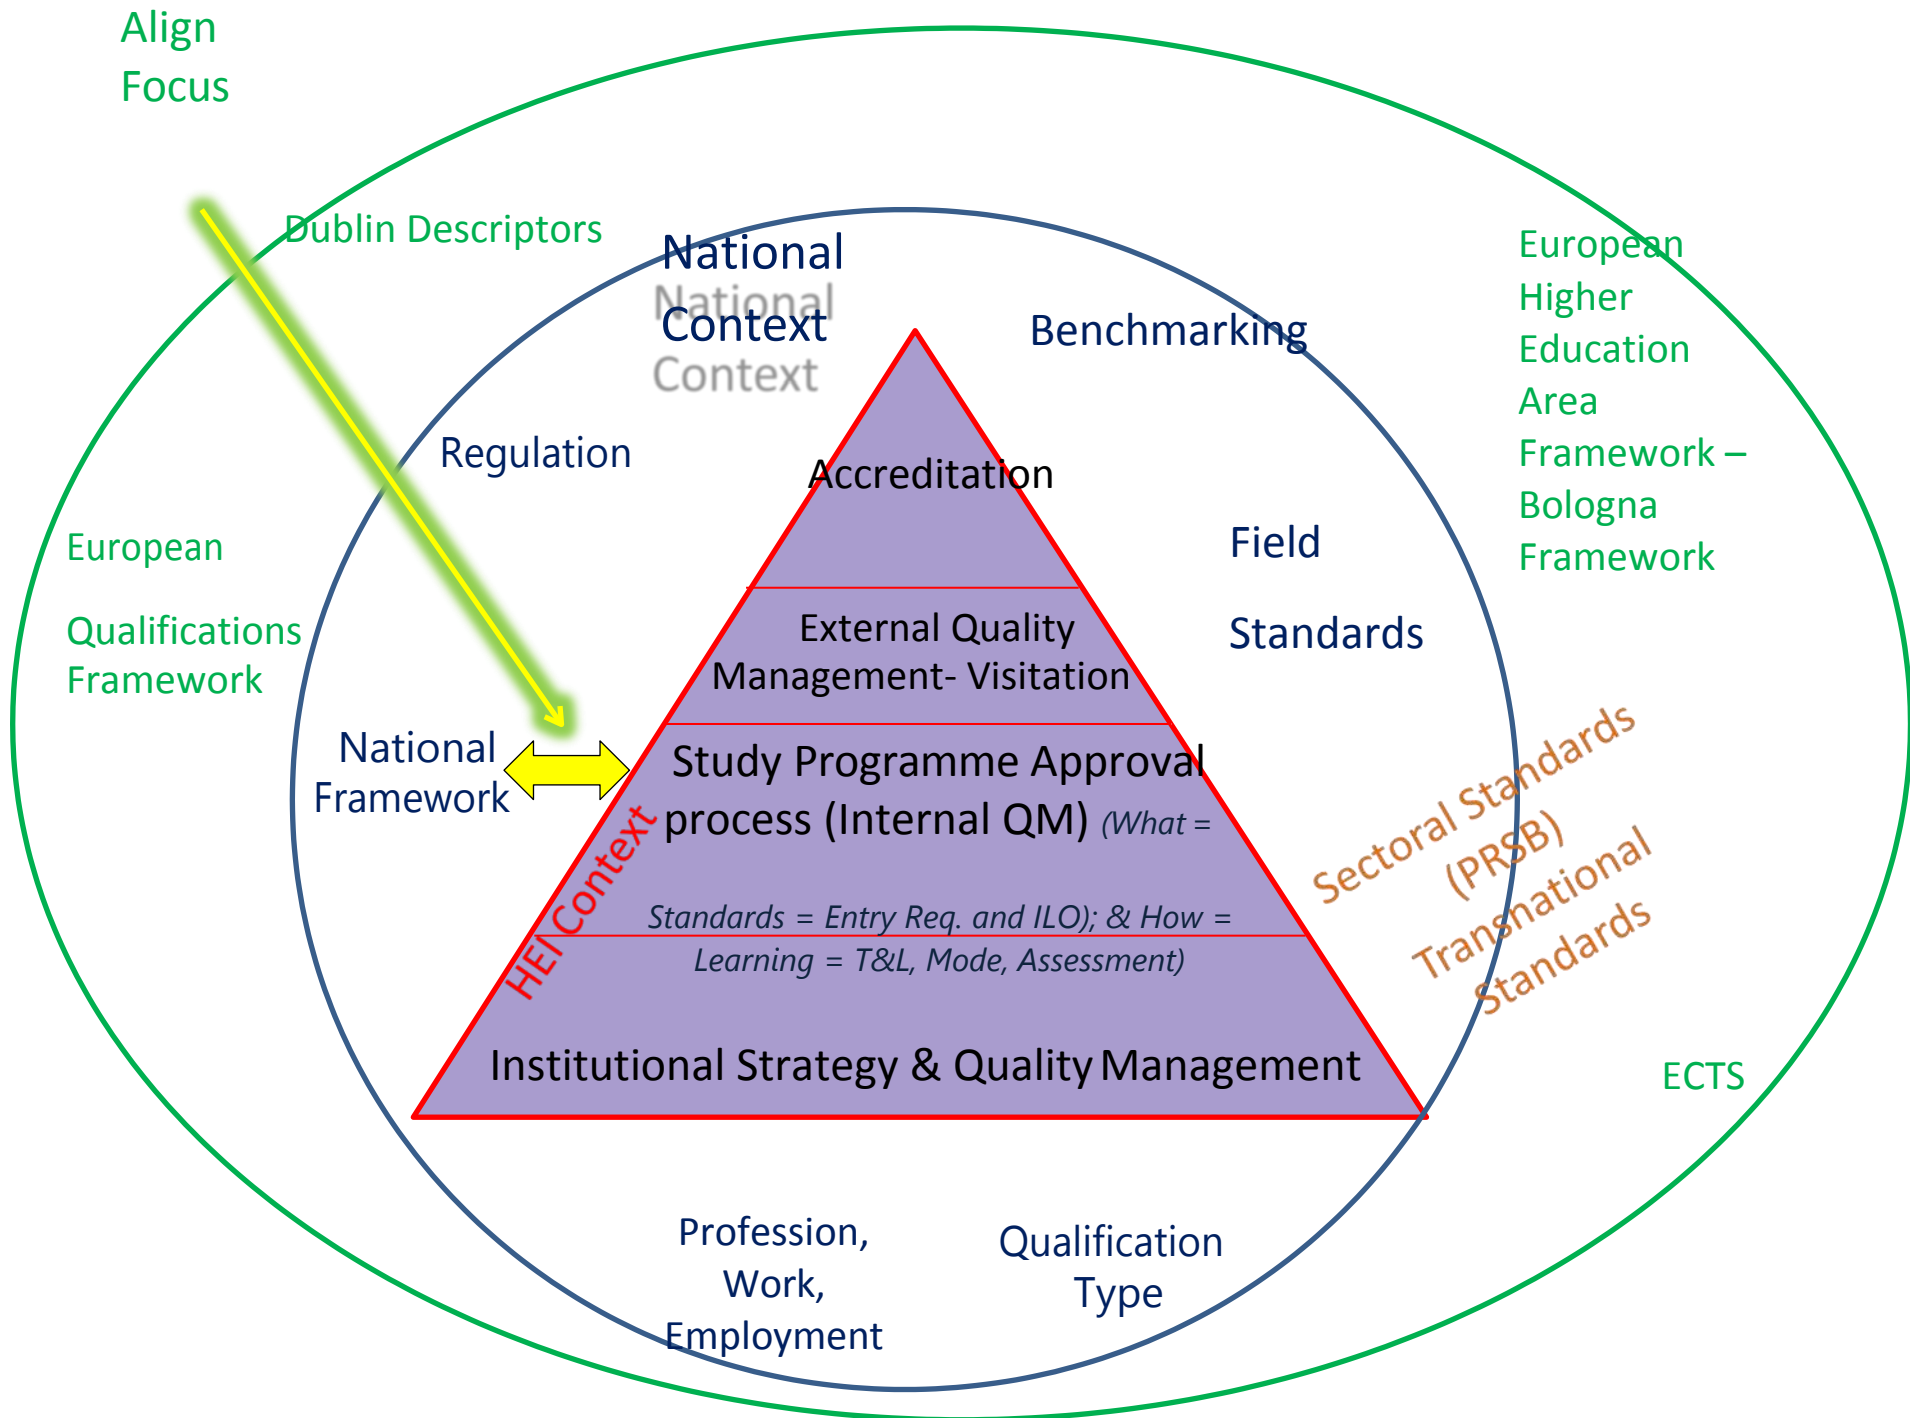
Align
Focus

Dublin Descriptors

National
National
Context
Context

Benchmarking

European
Higher
Education
Area
Framework –
Bologna
Framework

Regulation

Accreditation

Field

Standards

European

Qualifications
Framework

External Quality
Management- Visitation

National
Framework

Study Programme Approval
process (Internal QM) (What =

Standards = Entry Req. and ILO); & How =
Learning = T&L, Mode, Assessment)

HEI Context

Sectoral Standards
(PRSB)
Transnational
Standards

Institutional Strategy & Quality Management

ECTS

Profession,
Work,
Employment

Qualification
Type